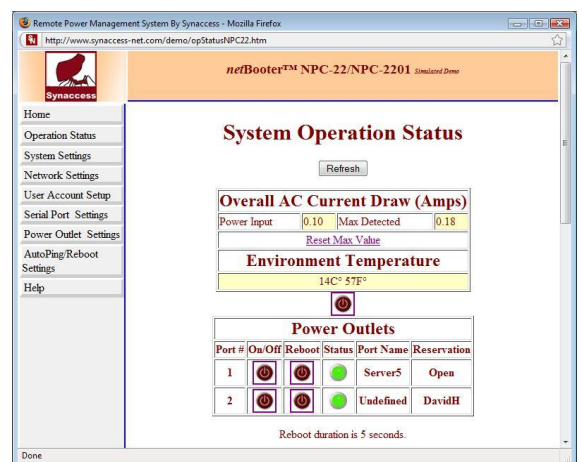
Remote Power Management System By Synaccess - Mozilla Firefox

http://www.synaccess-net.com/demo/opStatusNPC22.htm

Synaccess

netBooter™ NPC-22/NPC-2201 Simulated Demo

Home
Operation Status
System Settings
Network Settings
User Account Setup
Serial Port Settings
Power Outlet Settings
AutoPing/Reboot Settings
Help

System Operation Status

Refresh

Overall AC Current Draw (Amps)

| Power Input | 0.10 | Max Detected | 0.18 |
|---|---|---|---|

Reset Max Value

Environment Temperature

14C° 57F°

Power Outlets

| Port # | On/Off | Reboot | Status | Port Name | Reservation |
|---|---|---|---|---|---|
| 1 | | | | Server5 | Open |
| 2 | | | | Undefined | DavidH |

Reboot duration is 5 seconds.

Done